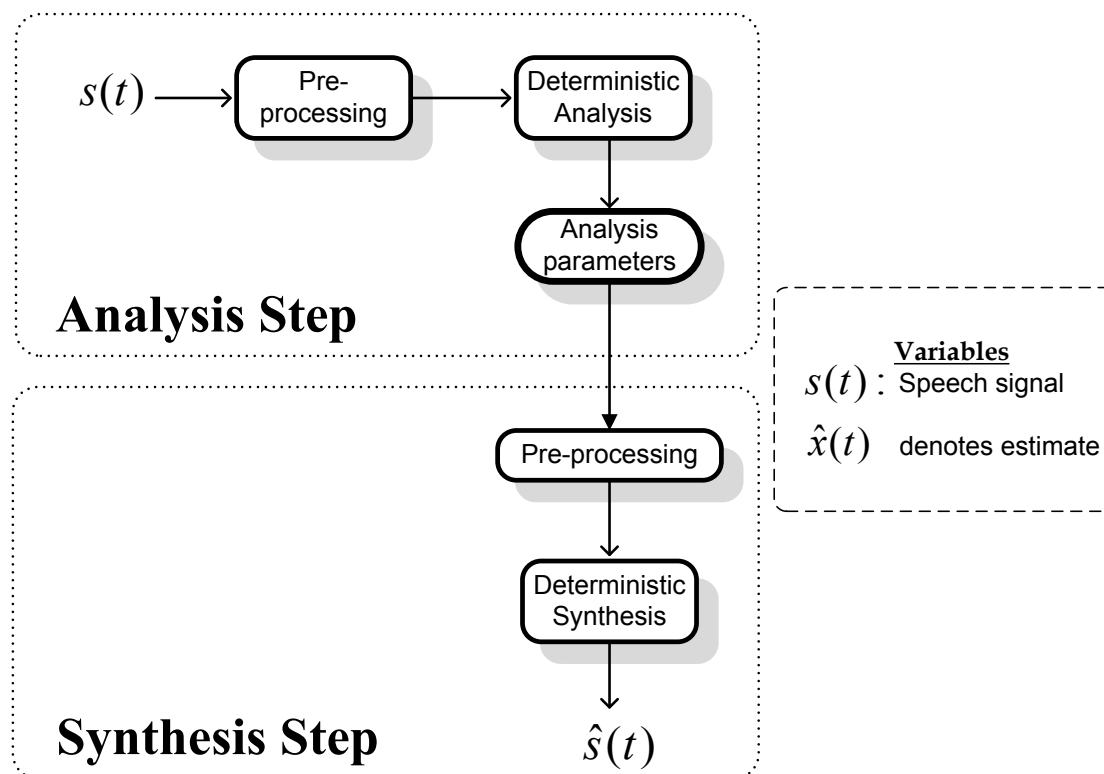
$s(t)$

Pre-processing

Deterministic Analysis

Analysis parameters

Analysis Step

Pre-processing

Deterministic Synthesis

$\hat{s}(t)$

Synthesis Step

Variables

$s(t)$ : Speech signal

$\hat{x}(t)$ denotes estimate